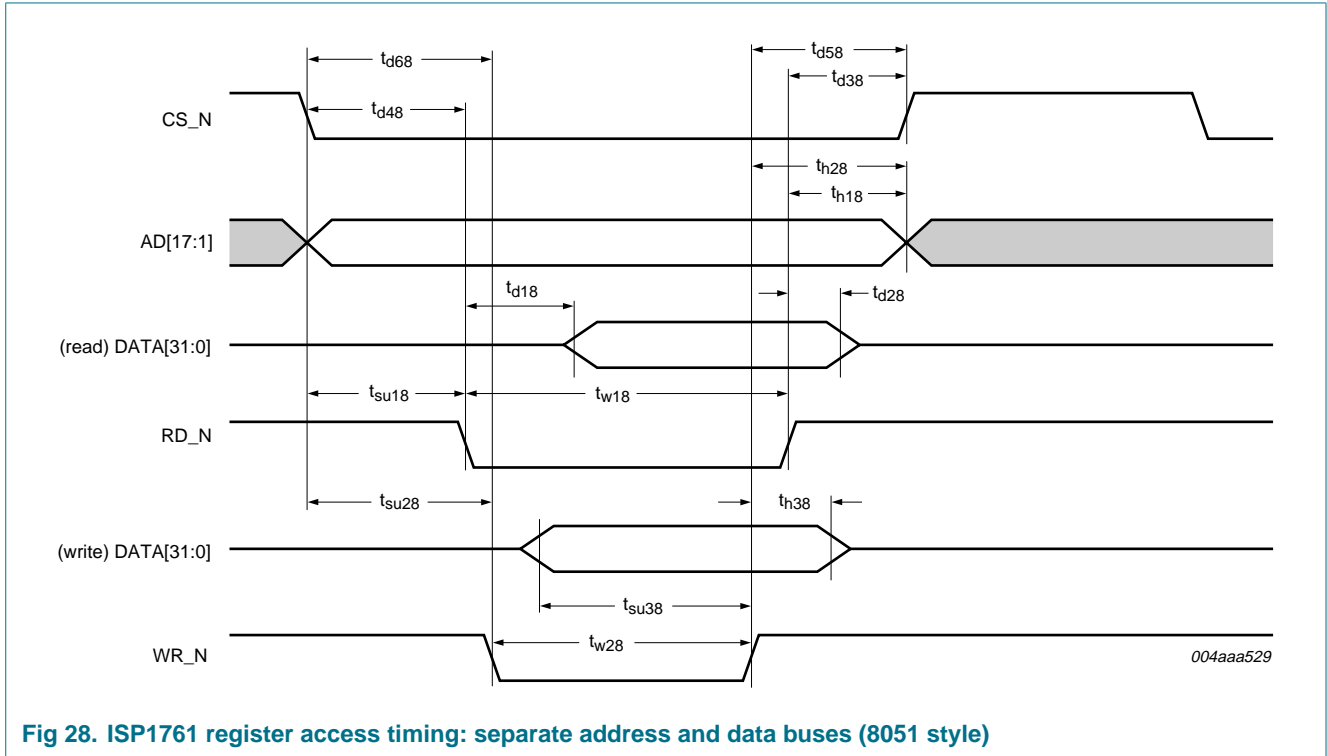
$t_{d68}$

$t_{d58}$

$t_{d38}$

CS_N

$t_{d48}$

$t_{h28}$

$t_{h18}$

AD[17:1]

$t_{d18}$

$t_{d28}$

(read) DATA[31:0]

$t_{su18}$

$t_{w18}$

RD_N

$t_{su28}$

$t_{h38}$

(write) DATA[31:0]

$t_{su38}$

WR_N

$t_{w28}$

004aaa529

Fig 28. ISP1761 register access timing: separate address and data buses (8051 style)